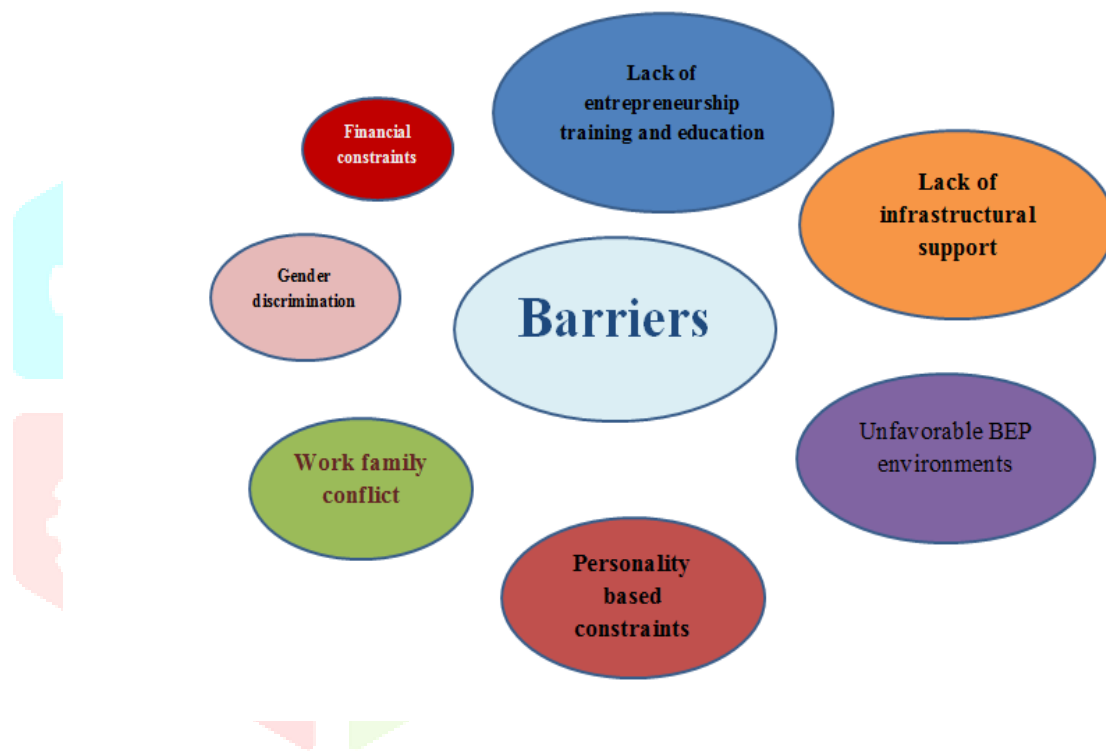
Barriers

Lack of entrepreneurship training and education

Lack of infrastructural support

Unfavorable BEP environments

Personality based constraints

Work family conflict

Gender discrimination

Financial constraints